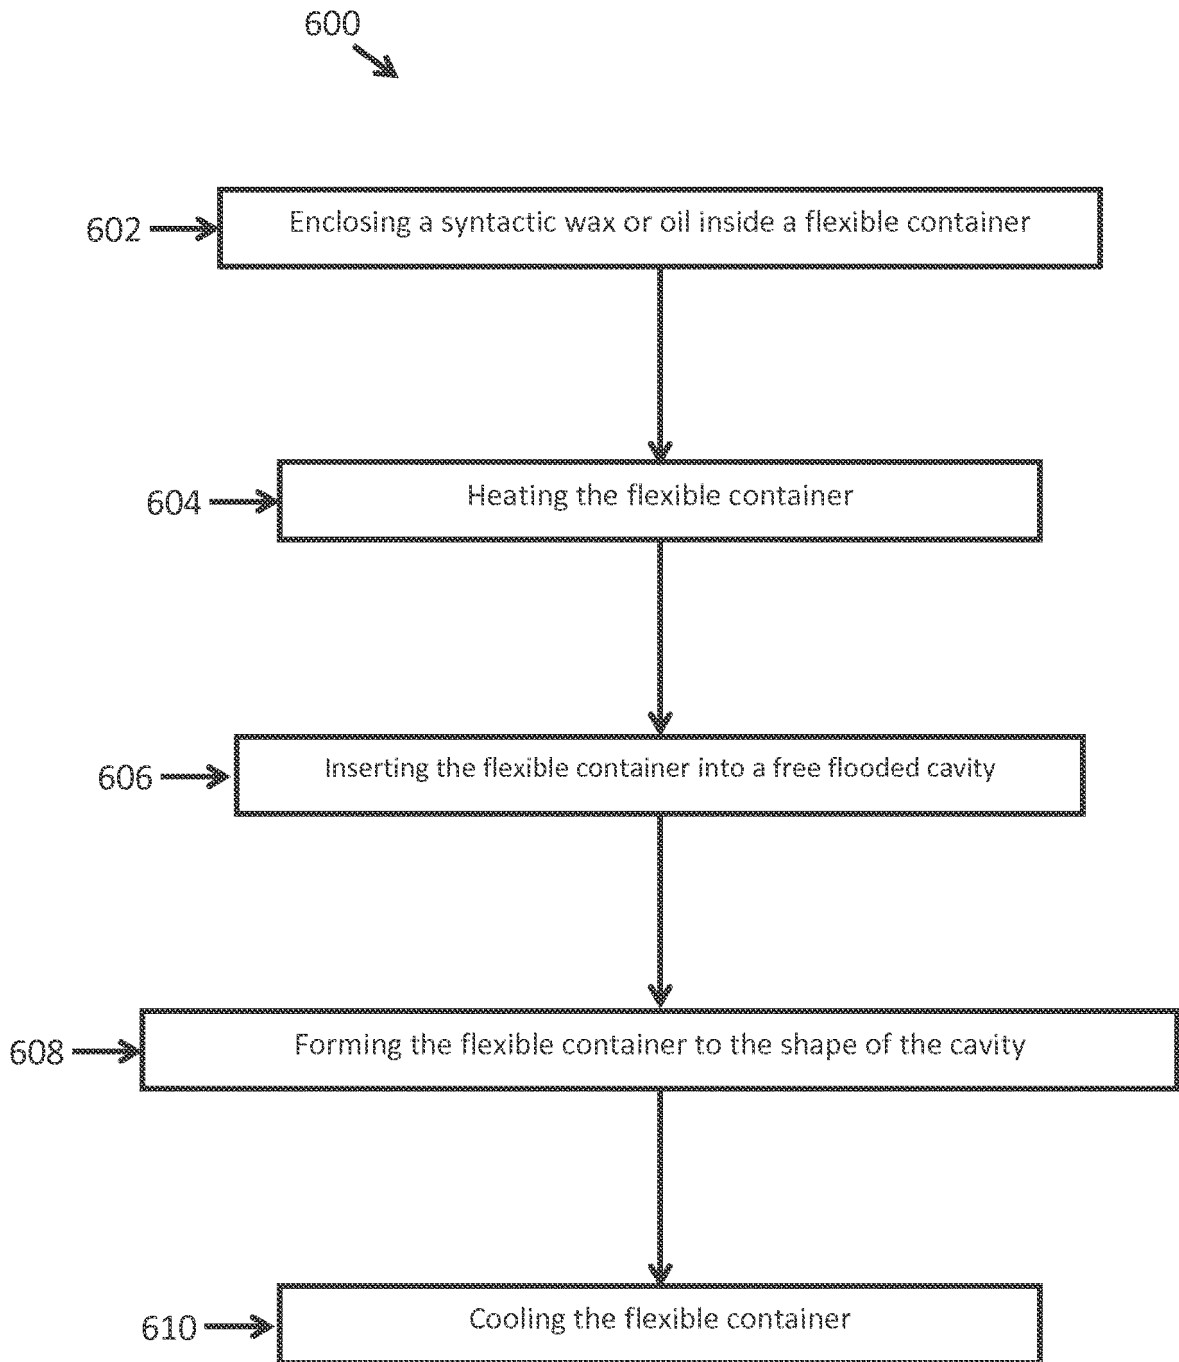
600

602

Enclosing a syntactic wax or oil inside a flexible container

604

Heating the flexible container

606

Inserting the flexible container into a free flooded cavity

608

Forming the flexible container to the shape of the cavity

610

Cooling the flexible container